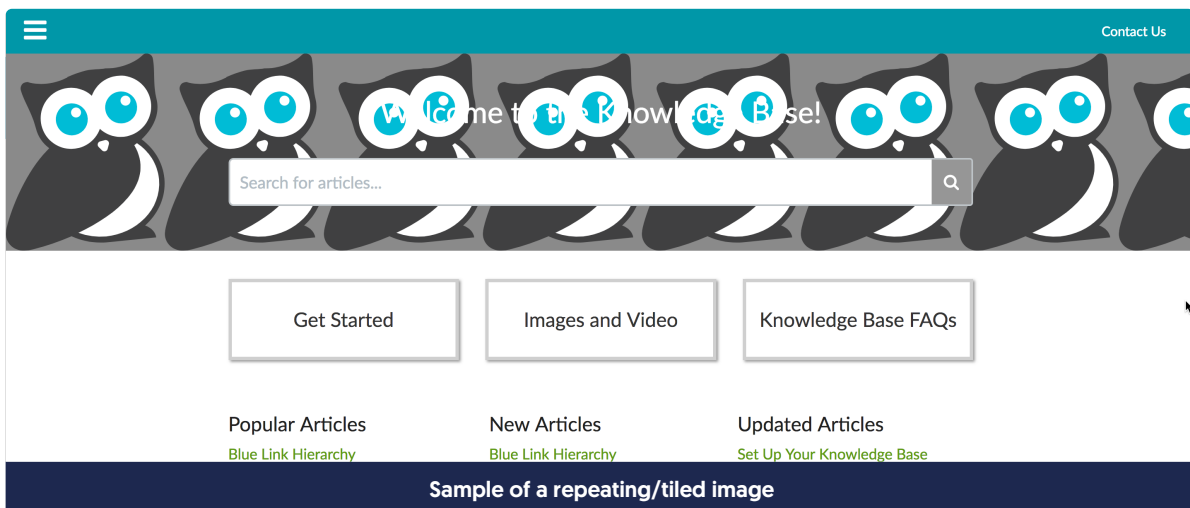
Contact Us

Welcome to the Knowledge Base!

Search for articles...

Get Started

Images and Video

Knowledge Base FAQs

Popular Articles

Blue Link Hierarchy

New Articles

Blue Link Hierarchy

Updated Articles

Set Up Your Knowledge Base

Sample of a repeating/tiled image